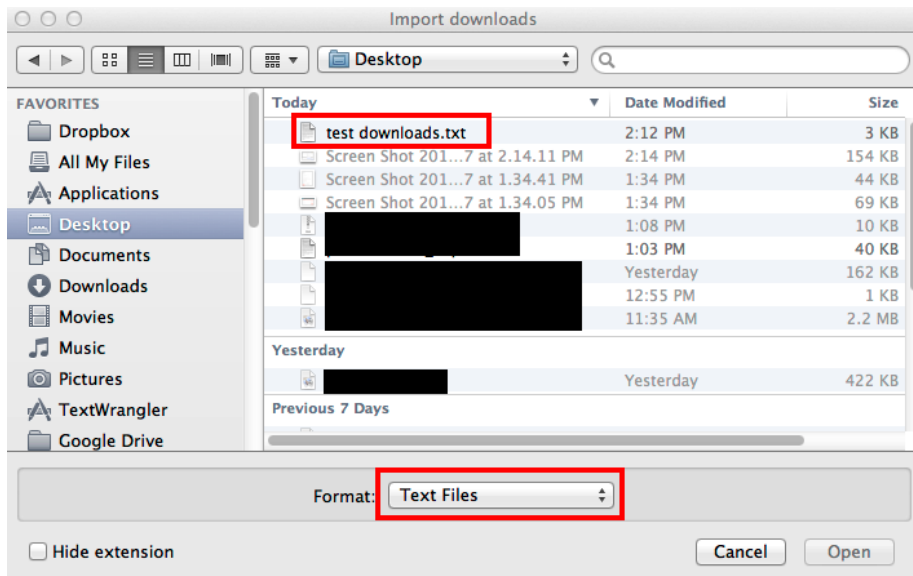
Import downloads

Desktop

FAVORITES
Dropbox
All My Files
Applications
Desktop
Documents
Downloads
Movies
Music
Pictures
TextWrangler
Google Drive

| Today | Date Modified | Size |
|---|---|---|
| test downloads.txt | 2:12 PM | 3 KB |
| Screen Shot 201…7 at 2.14.11 PM | 2:14 PM | 154 KB |
| Screen Shot 201…7 at 1.34.41 PM | 1:34 PM | 44 KB |
| Screen Shot 201…7 at 1.34.05 PM | 1:34 PM | 69 KB |
| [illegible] | 1:08 PM | 10 KB |
| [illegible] | 1:03 PM | 40 KB |
| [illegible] | Yesterday | 162 KB |
| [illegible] | 12:55 PM | 1 KB |
| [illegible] | 11:35 AM | 2.2 MB |
| Yesterday | | |
| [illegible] | Yesterday | 422 KB |
| Previous 7 Days | | |

Format: Text Files

Hide extension

Cancel
Open